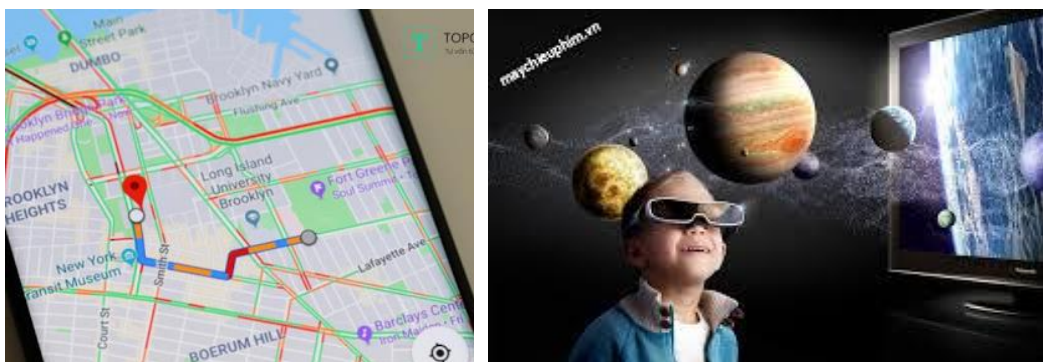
Main Street Park
DUMBO
TOPO
Brooklyn Navy Yard
Flushing Ave
Brooklyn Bridge Happened Here
Long Island University Brooklyn
Fort Greene P
Soul Summit
BROOKLYN HEIGHTS
Smith St
DeKalb Ave
New York Transit Museum
Lafayette Ave
Court St
Barclays Cent
BOERUM HILL
maychieuphim.vn